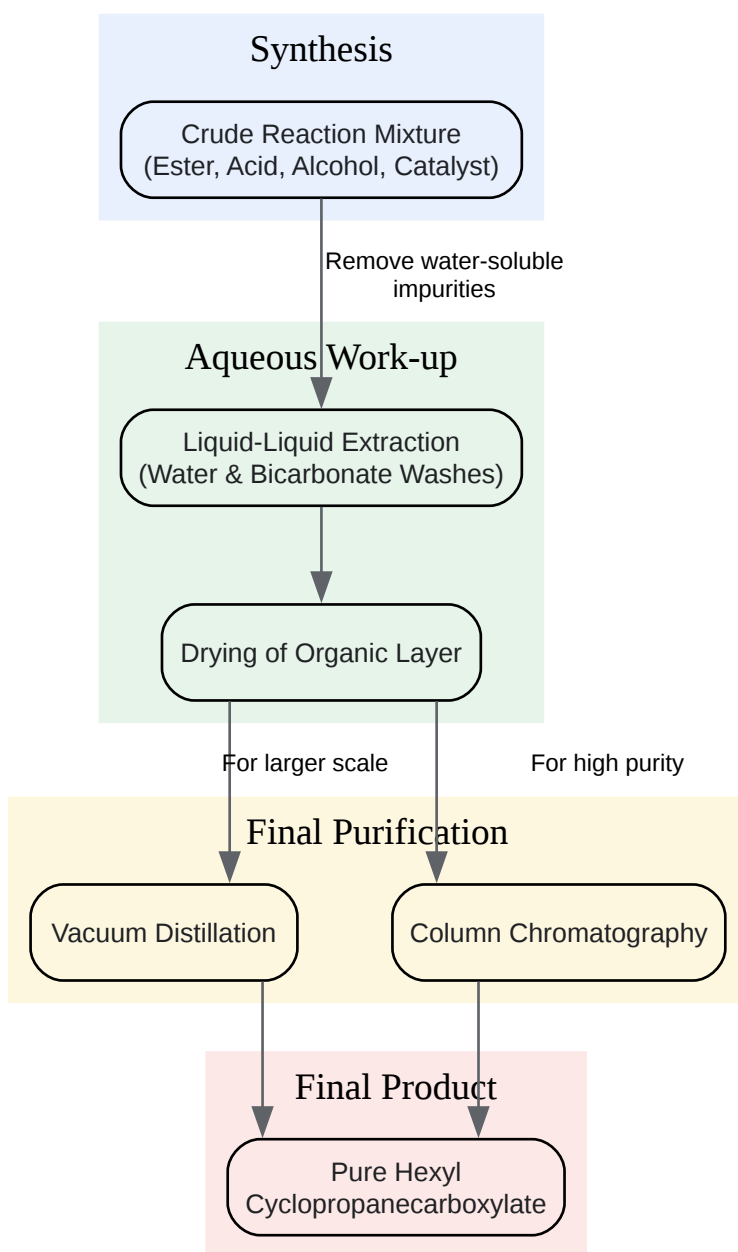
Synthesis

Crude Reaction Mixture
(Ester, Acid, Alcohol, Catalyst)

Remove water-soluble impurities

Aqueous Work-up

Liquid-Liquid Extraction
(Water & Bicarbonate Washes)

Drying of Organic Layer

For larger scale

For high purity

Final Purification

Vacuum Distillation

Column Chromatography

Final Product

Pure Hexyl Cyclopropanecarboxylate